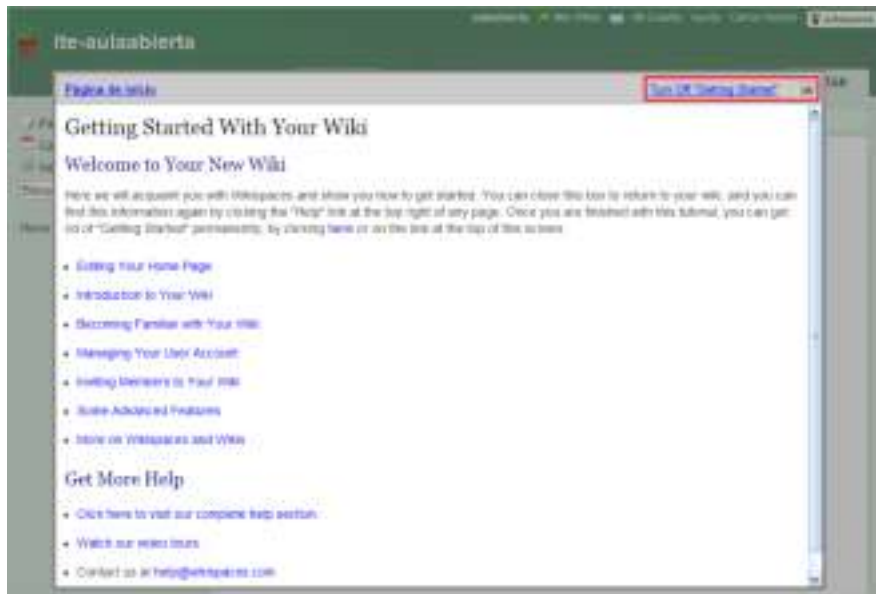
ite-aulaabierta

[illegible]

Página de inicio

Turn Off "Getting Started"

Getting Started With Your Wiki

Welcome to Your New Wiki

Here we will acquaint you with Wikispaces and show you how to get started. You can close this box to return to your wiki, and you can find this information again by clicking the "Help" link at the top right of any page. Once you are finished with this tutorial, you can get rid of "Getting Started" permanently, by clicking here or on the link at the top of this screen.

- Editing Your Home Page
- Introduction to Your Wiki
- Becoming Familiar with Your Wiki
- Managing Your User Account
- Inviting Members to Your Wiki
- Some Advanced Features
- More on Wikispaces and Wikis

Get More Help

- Click here to visit our complete help section.
- Watch our video tours
- Contact us at help@wikispaces.com